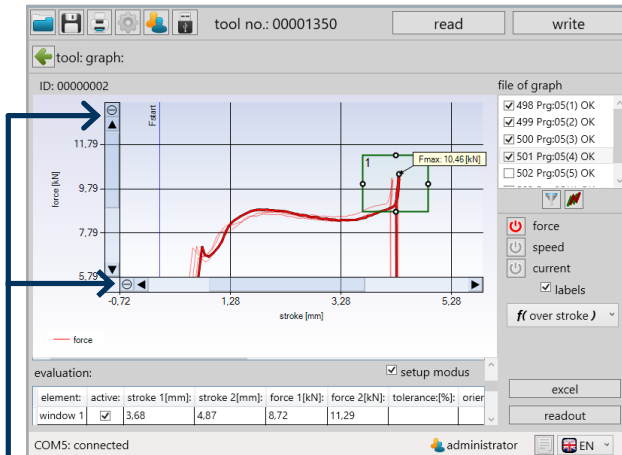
tool no.: 00001350
read
write
tool: graph:
ID: 00000002
file of graph
498 Prg:05(1) OK
499 Prg:05(2) OK
500 Prg:05(3) OK
501 Prg:05(4) OK
502 Prg:05(5) OK
Fstart
11,79
9,79
7,79
5,79
force [kN]
Fmax: 10,46 [kN]
1
-0,72
1,28
3,28
5,28
stroke [mm]
force
force
speed
current
labels
f( over stroke )
evaluation:
setup modus

| element: | active: | stroke 1[mm]: | stroke 2[mm]: | force 1[kN]: | force 2[kN]: | tolerance:[%]: | orier |
|---|---|---|---|---|---|---|---|
| window 1 | ☑ | 3,68 | 4,87 | 8,72 | 11,29 | | |

excel
readout
COM5: connected
administrator
EN